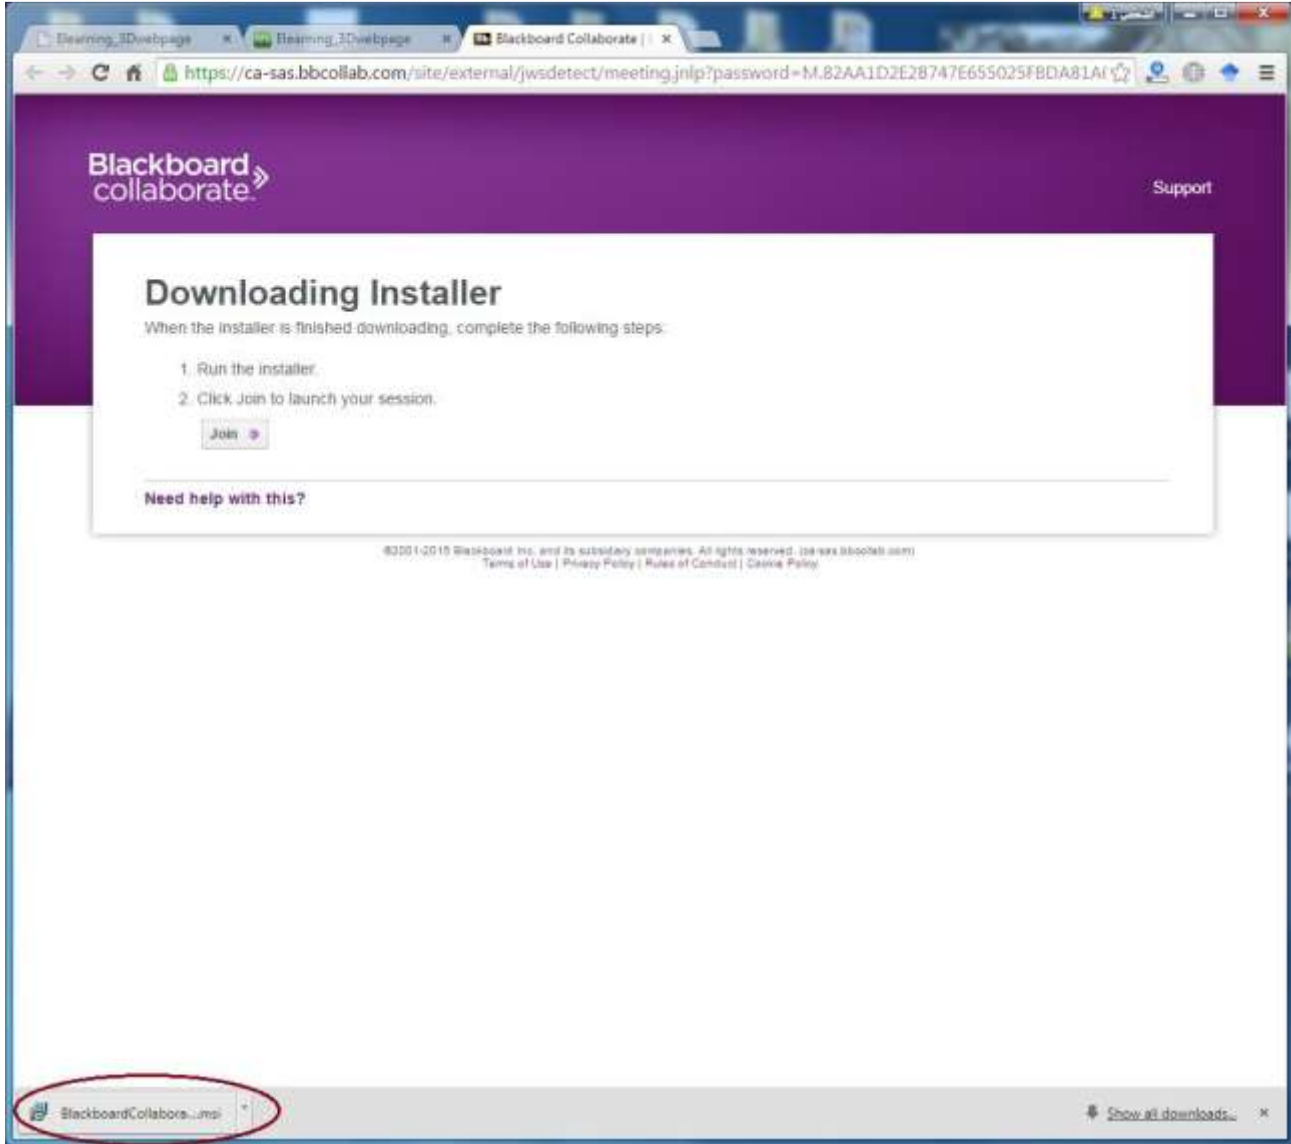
Elearning_3Dwebpage ×
Elearning_3Dwebpage ×
Blackboard Collaborate | ×

https://ca-sas.bbcollab.com/site/external/jwsdetect/meeting.jnlp?password=M.82AA1D2E28747E655025FBDA81AI

Blackboard collaborate

Support

Downloading Installer

When the installer is finished downloading, complete the following steps.

1. Run the installer.
2. Click Join to launch your session.

Join

Need help with this?

©2001-2015 Blackboard Inc. and its subsidiary companies. All rights reserved. (ca-sas.bbcollab.com)
Terms of Use | Privacy Policy | Rules of Conduct | Cookie Policy

BlackboardCollabora....msi

Show all downloads...

×